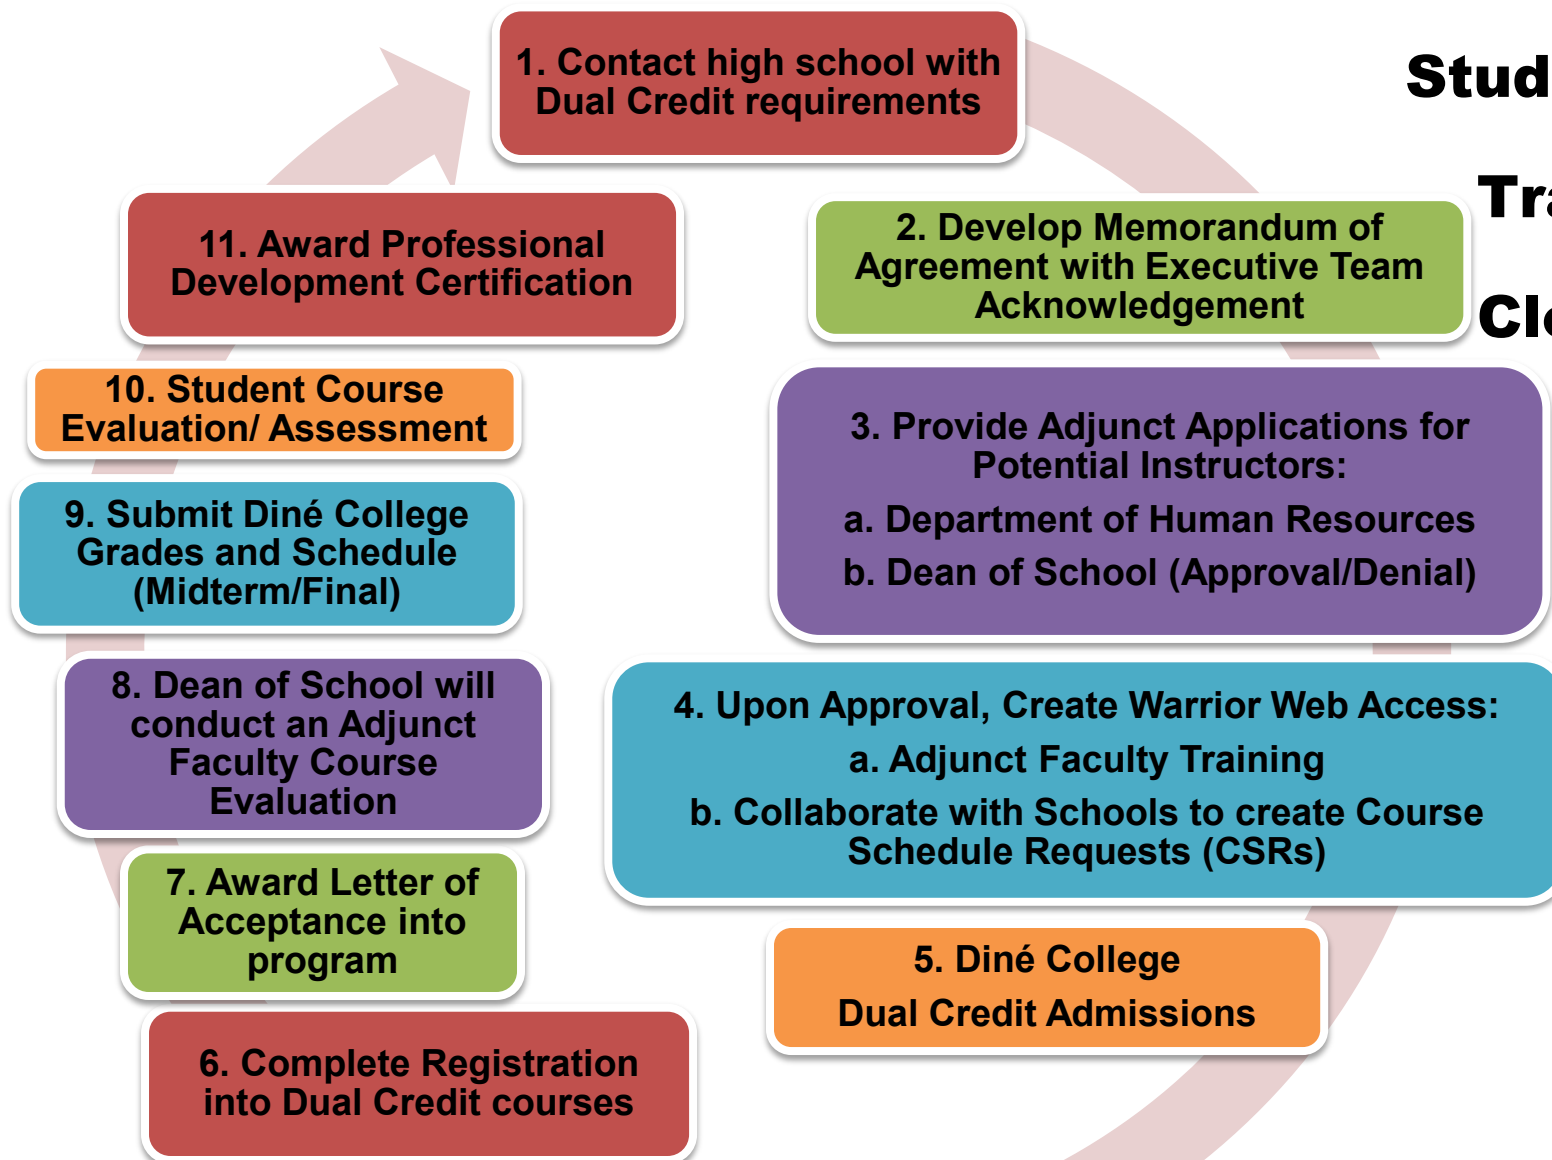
Stud

Tr

Cl

1. Contact high school with Dual Credit requirements

2. Develop Memorandum of Agreement with Executive Team Acknowledgement

3. Provide Adjunct Applications for Potential Instructors:

a. Department of Human Resources

b. Dean of School (Approval/Denial)

4. Upon Approval, Create Warrior Web Access:

a. Adjunct Faculty Training

b. Collaborate with Schools to create Course Schedule Requests (CSRs)

5. Diné College

Dual Credit Admissions

6. Complete Registration into Dual Credit courses

7. Award Letter of Acceptance into program

8. Dean of School will conduct an Adjunct Faculty Course Evaluation

9. Submit Diné College Grades and Schedule (Midterm/Final)

10. Student Course Evaluation/ Assessment

11. Award Professional Development Certification